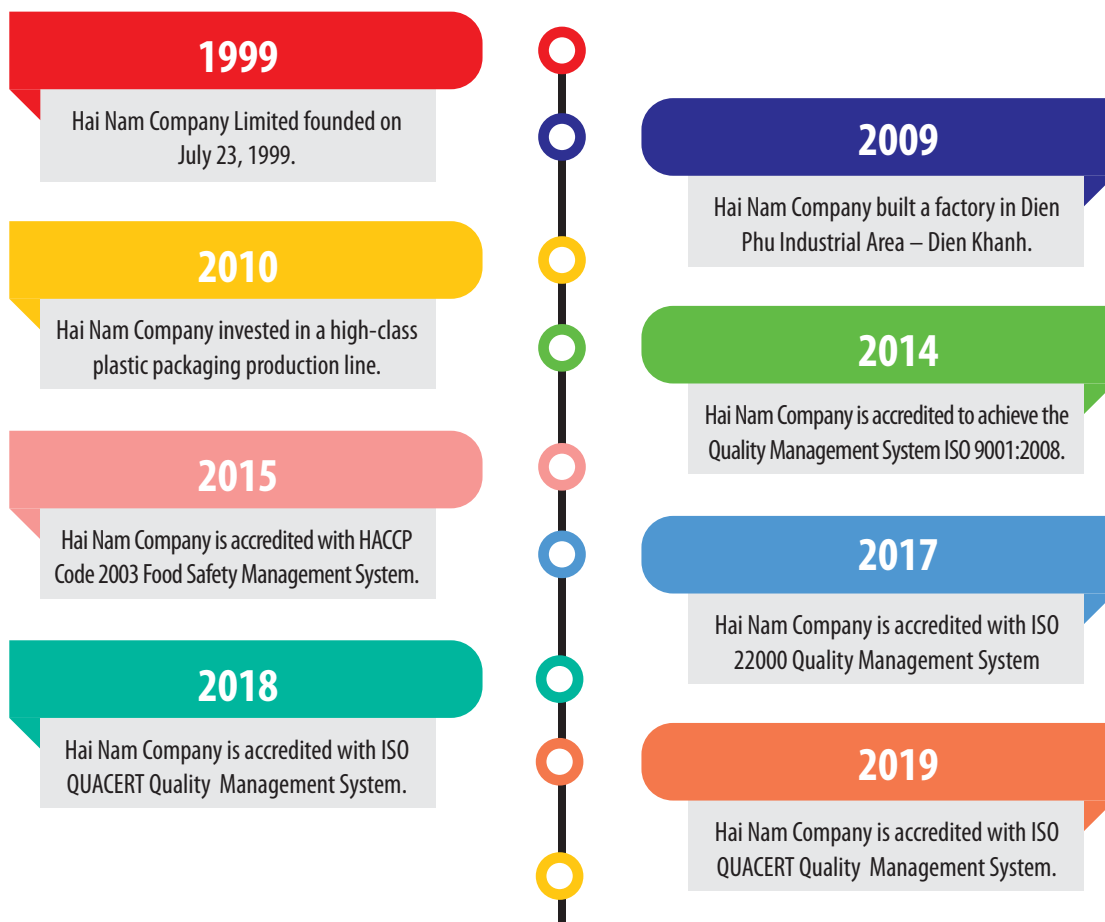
1999

Hai Nam Company Limited founded on July 23, 1999.

2009

Hai Nam Company built a factory in Dien Phu Industrial Area – Dien Khanh.

2010

Hai Nam Company invested in a high-class plastic packaging production line.

2014

Hai Nam Company is accredited to achieve the Quality Management System ISO 9001:2008.

2015

Hai Nam Company is accredited with HACCP Code 2003 Food Safety Management System.

2017

Hai Nam Company is accredited with ISO 22000 Quality Management System

2018

Hai Nam Company is accredited with ISO QUACERT Quality Management System.

2019

Hai Nam Company is accredited with ISO QUACERT Quality Management System.